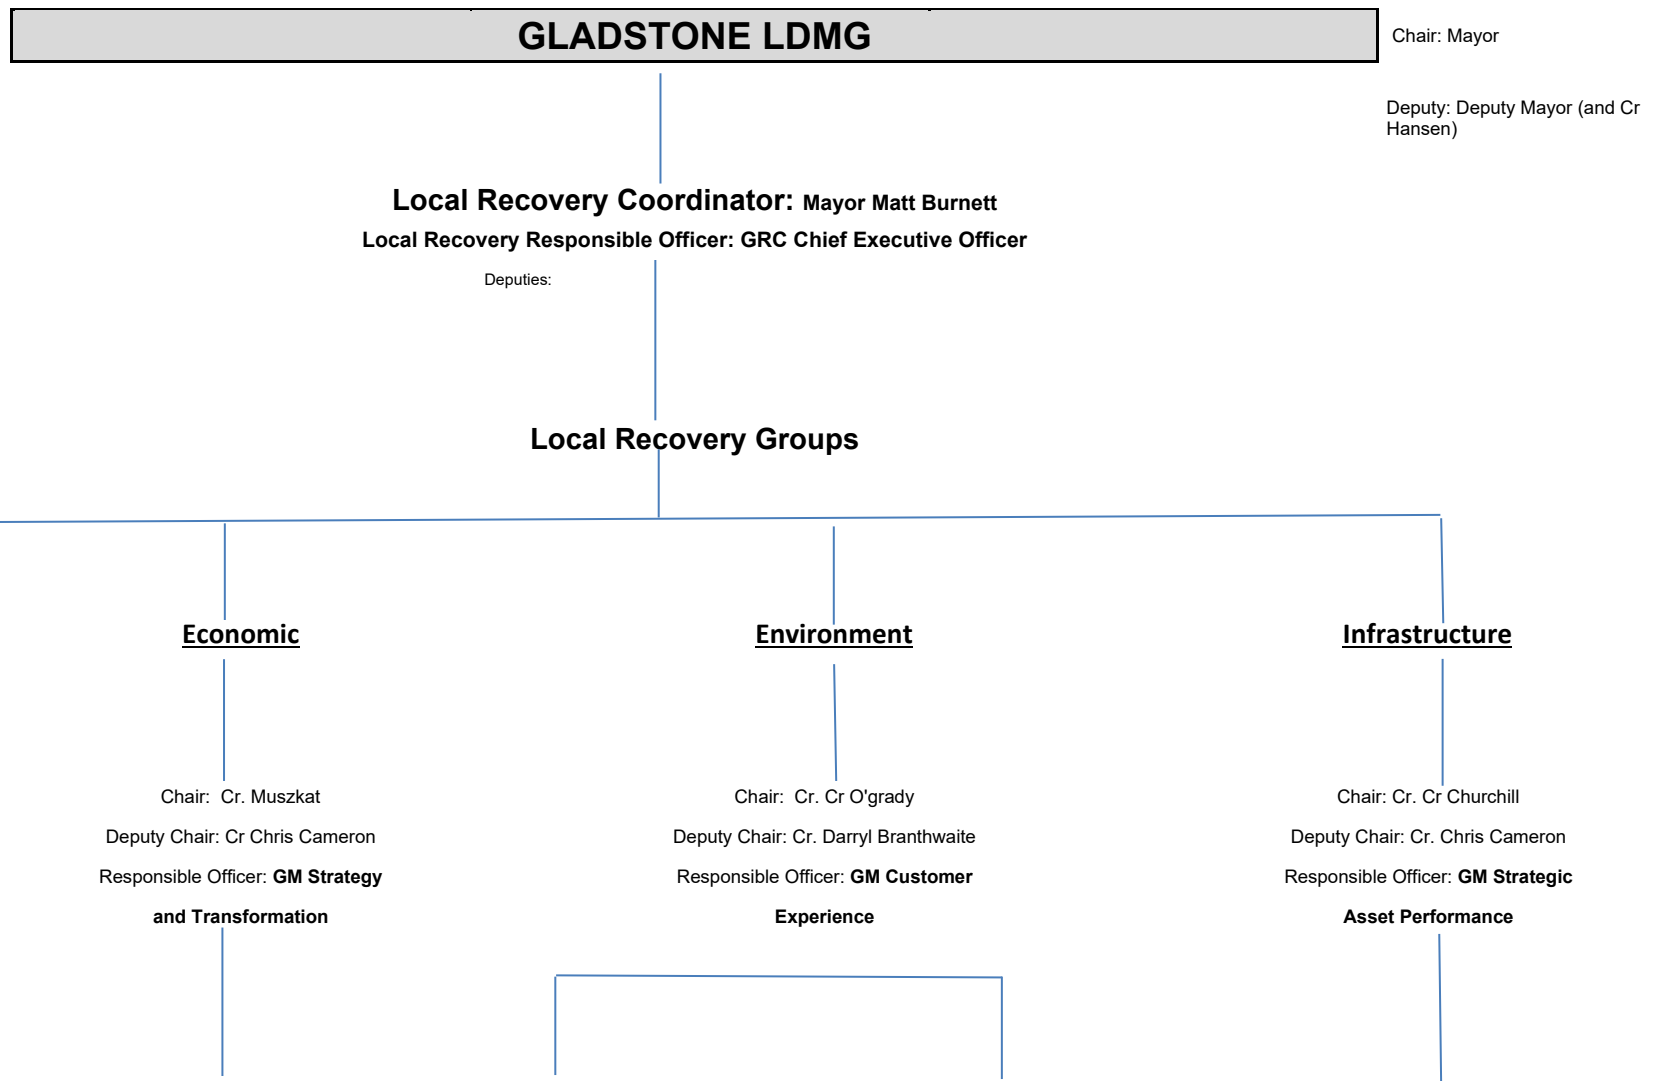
GLADSTONE LDMG

Chair: Mayor

Deputy: Deputy Mayor (and Cr Hansen)

Local Recovery Coordinator: Mayor Matt Burnett

Local Recovery Responsible Officer: GRC Chief Executive Officer

Deputies:

Local Recovery Groups

Economic

Chair: Cr. Muszkat

Deputy Chair: Cr Chris Cameron

Responsible Officer: GM Strategy and Transformation

Environment

Chair: Cr. Cr O'grady

Deputy Chair: Cr. Darryl Branthwaite

Responsible Officer: GM Customer Experience

Infrastructure

Chair: Cr. Cr Churchill

Deputy Chair: Cr. Chris Cameron

Responsible Officer: GM Strategic Asset Performance